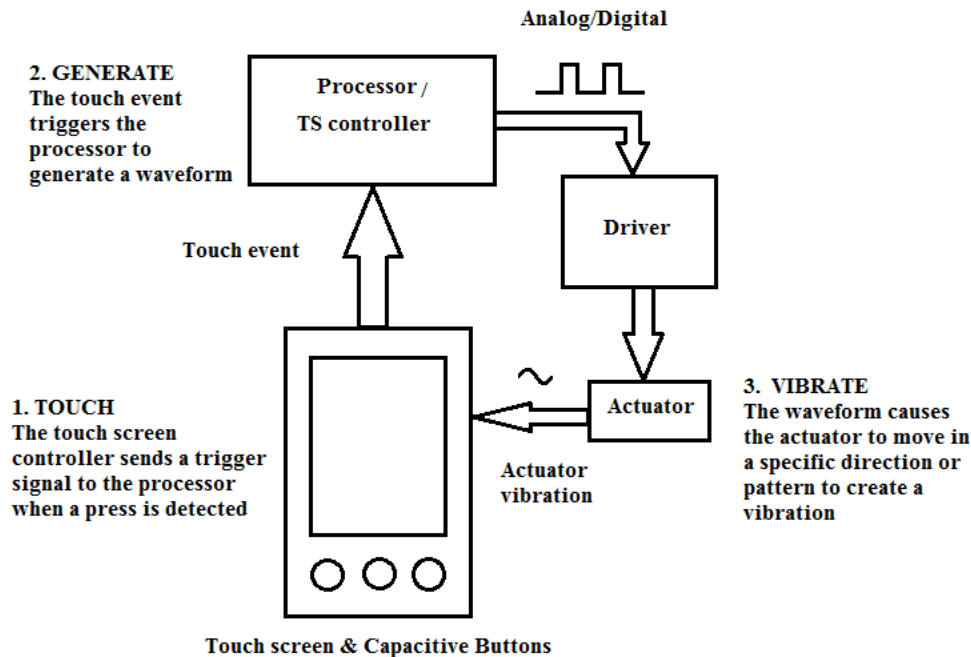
Analog/Digital

2. GENERATE
The touch event triggers the processor to generate a waveform

Processor / TS controller

Driver

Touch event

1. TOUCH
The touch screen controller sends a trigger signal to the processor when a press is detected

Actuator

Actuator vibration

3. VIBRATE
The waveform causes the actuator to move in a specific direction or pattern to create a vibration

Touch screen & Capacitive Buttons